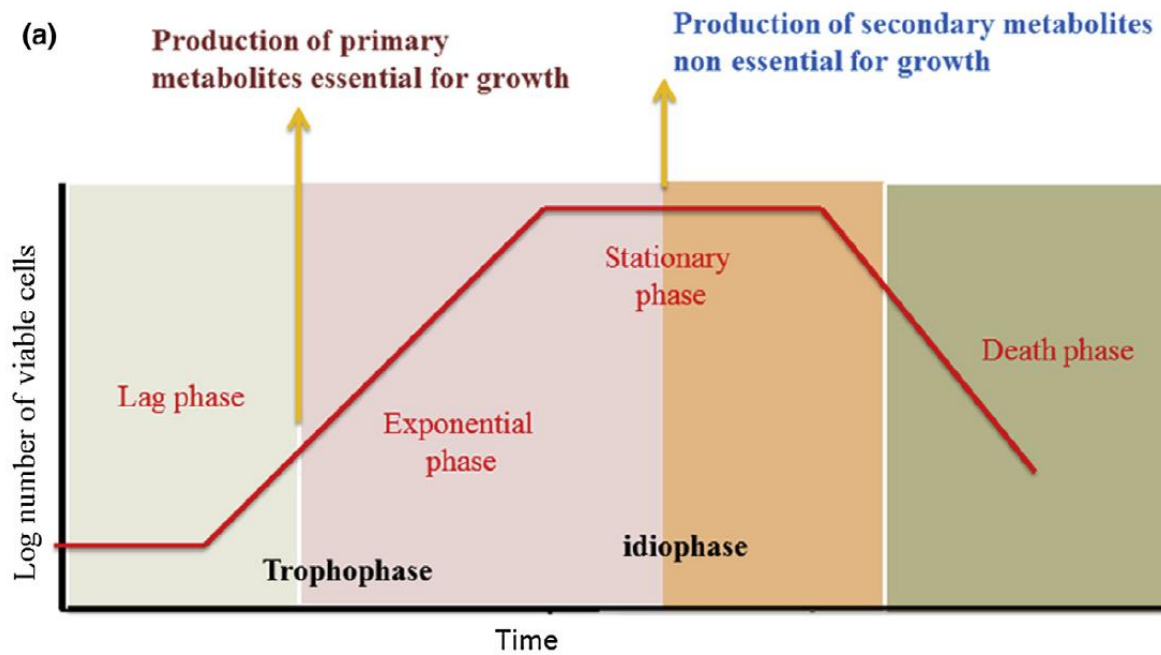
(a)

Production of primary metabolites essential for growth

Production of secondary metabolites non essential for growth

Log number of viable cells

Lag phase

Exponential phase

Stationary phase

Death phase

Trophophase

idiophase

Time